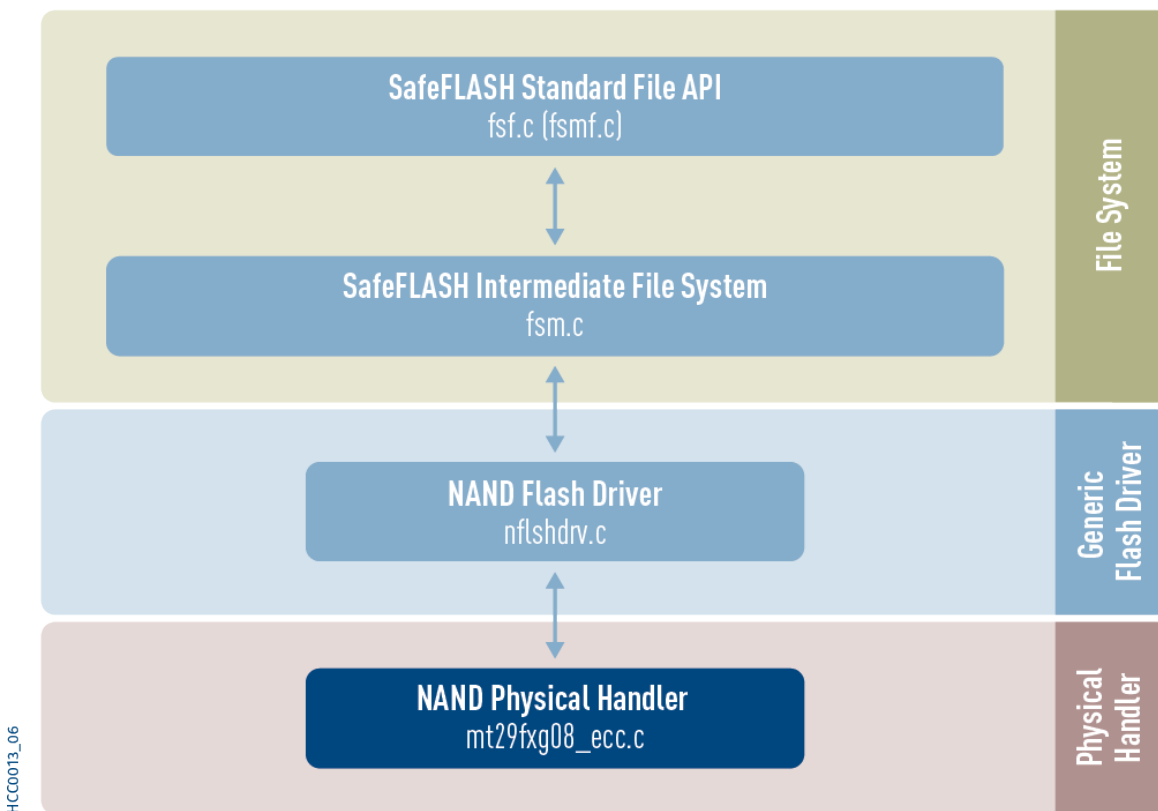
SafeFLASH Standard File API
fsf.c (fsmf.c)

SafeFLASH Intermediate File System
fsm.c

File System

NAND Flash Driver
nflshdrv.c

Generic Flash Driver

NAND Physical Handler
mt29fxg08_ecc.c

Physical Handler

HCC0013_06